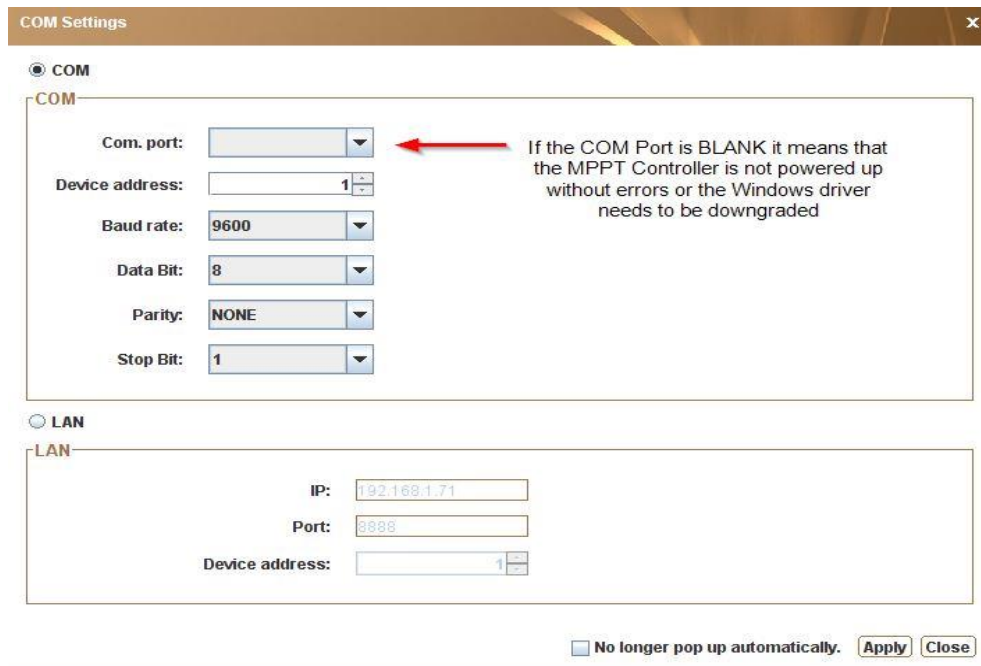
COM Settings

x

COM

COM

Com. port:

Device address: 1

Baud rate: 9600

Data Bit: 8

Parity: NONE

Stop Bit: 1

If the COM Port is BLANK it means that the MPPT Controller is not powered up without errors or the Windows driver needs to be downgraded

LAN

LAN

IP: 192.168.1.71

Port: 8888

Device address: 1

No longer pop up automatically. Apply Close